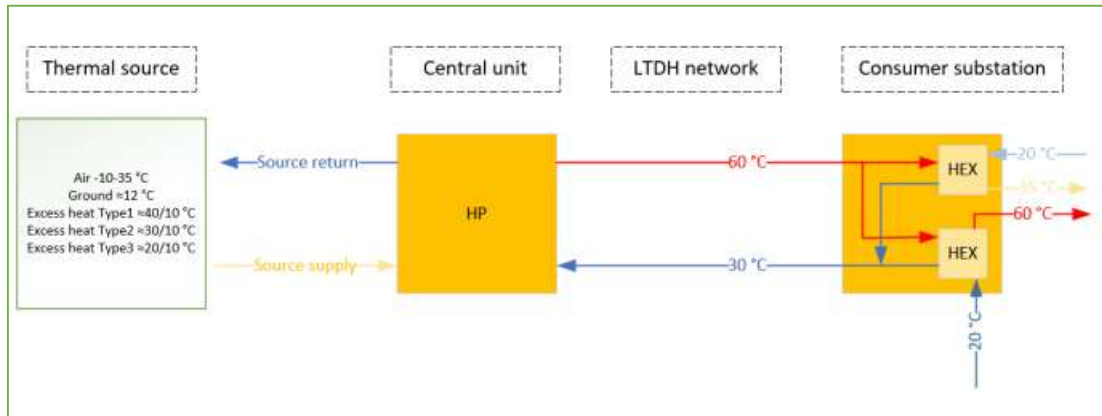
Thermal source

Central unit

LTDH network

Consumer substation

Air -10-35 °C
Ground ≈12 °C
Excess heat Type1 ≈40/10 °C
Excess heat Type2 ≈30/10 °C
Excess heat Type3 ≈20/10 °C

Source return

Source supply

HP

60 °C

30 °C

HEX

HEX

20 °C

35 °C

60 °C

20 °C